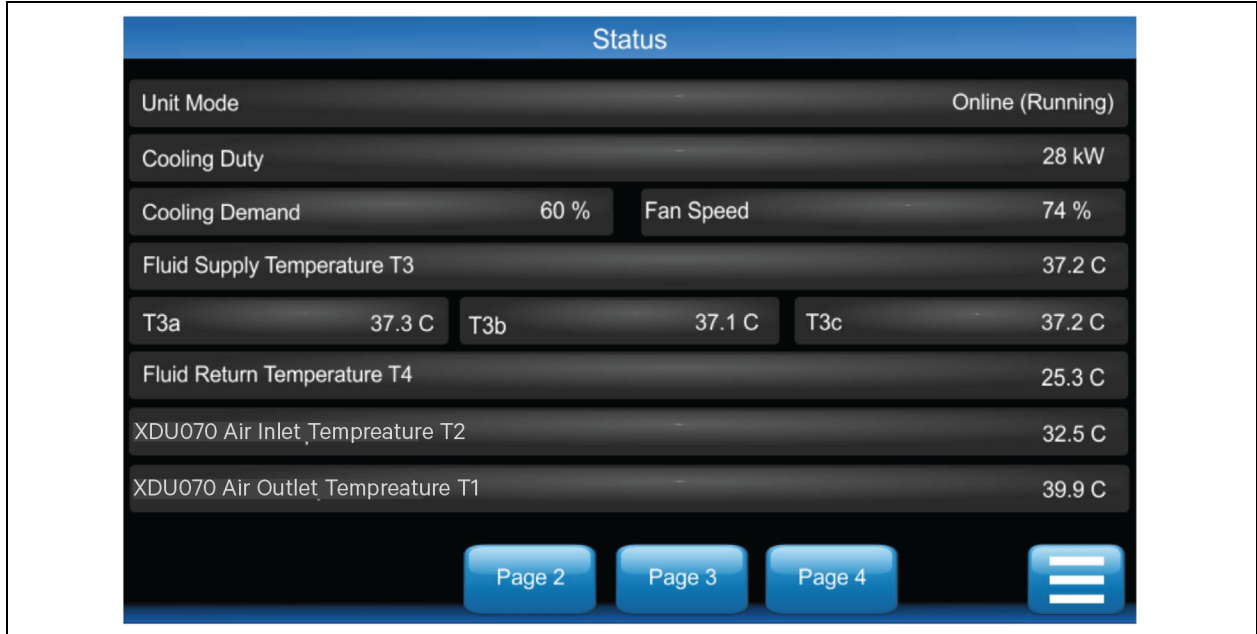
Status

Unit Mode Online (Running)

Cooling Duty 28 kW

Cooling Demand 60 %

Fan Speed 74 %

Fluid Supply Temperature T3 37.2 C

T3a 37.3 C

T3b 37.1 C

T3c 37.2 C

Fluid Return Temperature T4 25.3 C

XDU070 Air Inlet Tempreature T2 32.5 C

XDU070 Air Outlet Tempreature T1 39.9 C

Page 2

Page 3

Page 4